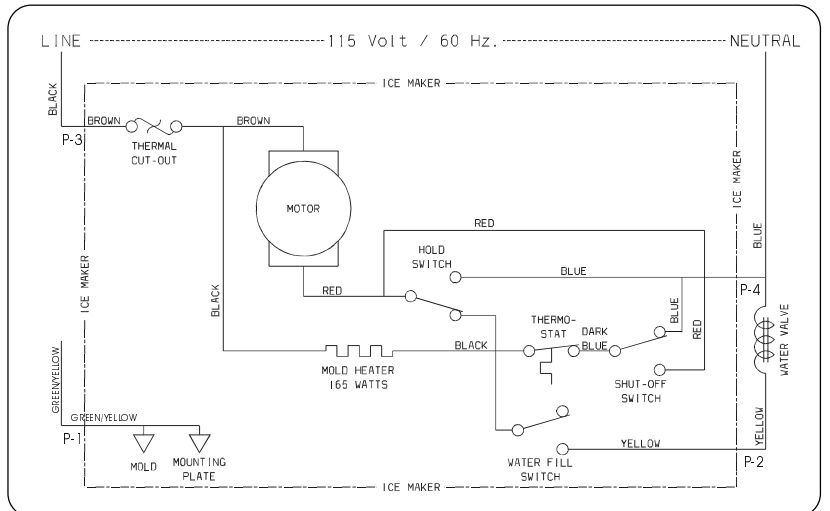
LINE 115 Volt / 60 Hz. NEUTRAL

ICE MAKER

BLACK

BROWN

P-3

THERMAL CUT-OUT

BROWN

MOTOR

RED

HOLD SWITCH

BLUE

ICE MAKER

BLUE

ICE MAKER

BLACK

RED

P-4

THERMO-STAT

DARK BLUE

BLUE

RED

WATER VALVE

BLACK

MOLD HEATER 165 WATTS

SHUT-OFF SWITCH

GREEN/YELLOW

GREEN/YELLOW

P-1

MOLD

MOUNTING PLATE

YELLOW

YELLOW

WATER FILL SWITCH

P-2

ICE MAKER